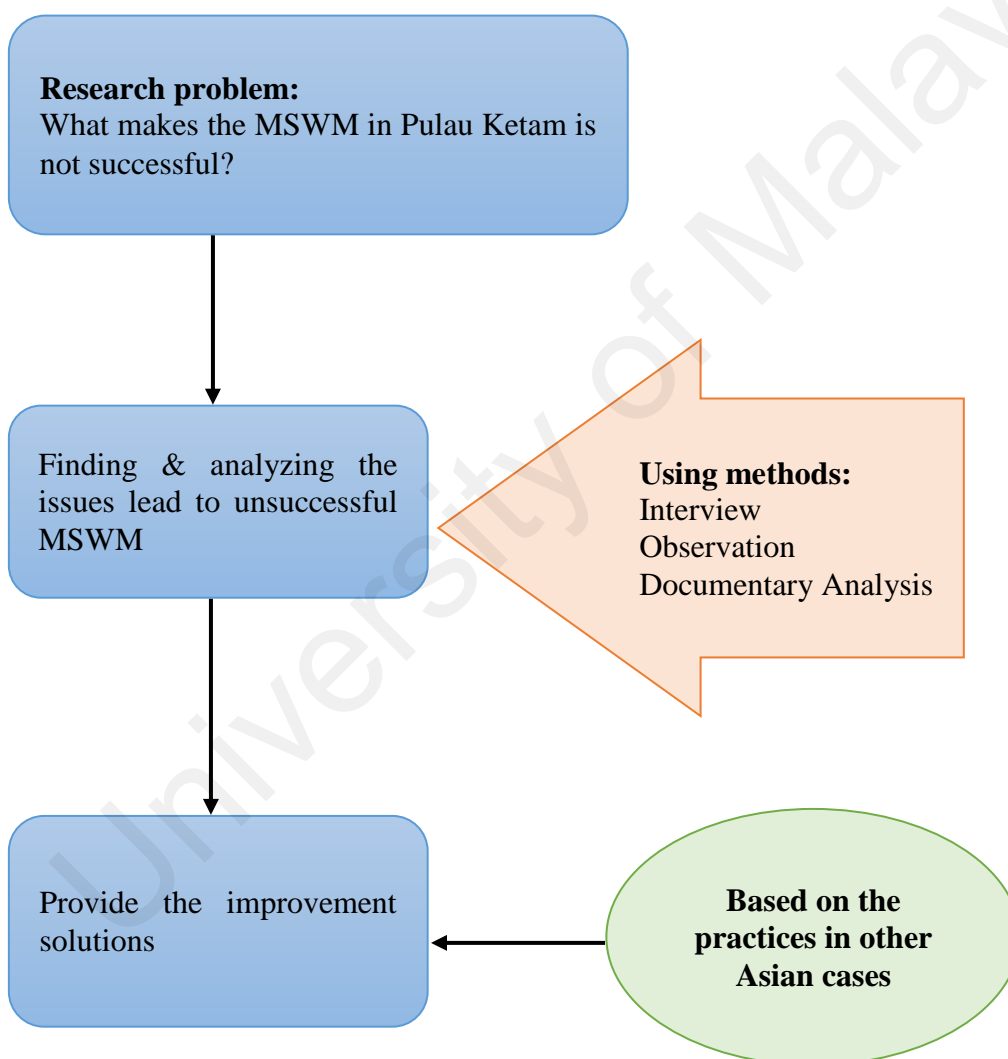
**Research problem:**
What makes the MSWM in Pulau Ketam is not successful?

Finding & analyzing the issues lead to unsuccessful MSWM

**Using methods:**
Interview
Observation
Documentary Analysis

Provide the improvement solutions

**Based on the practices in other Asian cases**

University of Malaya